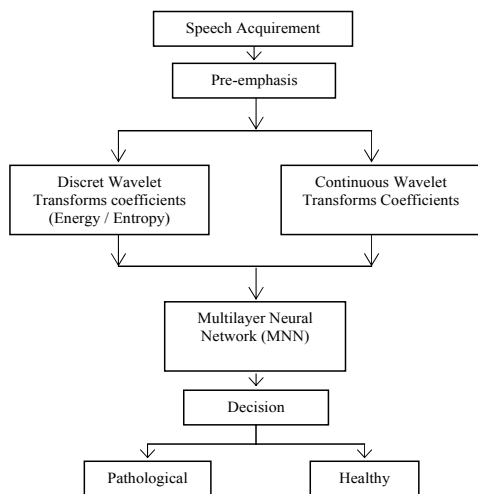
Speech Acquirement

Pre-emphasis

Discret Wavelet Transforms coefficients (Energy / Entropy)

Continuous Wavelet Transforms Coefficients

Multilayer Neural Network (MNN)

Decision

Pathological

Healthy